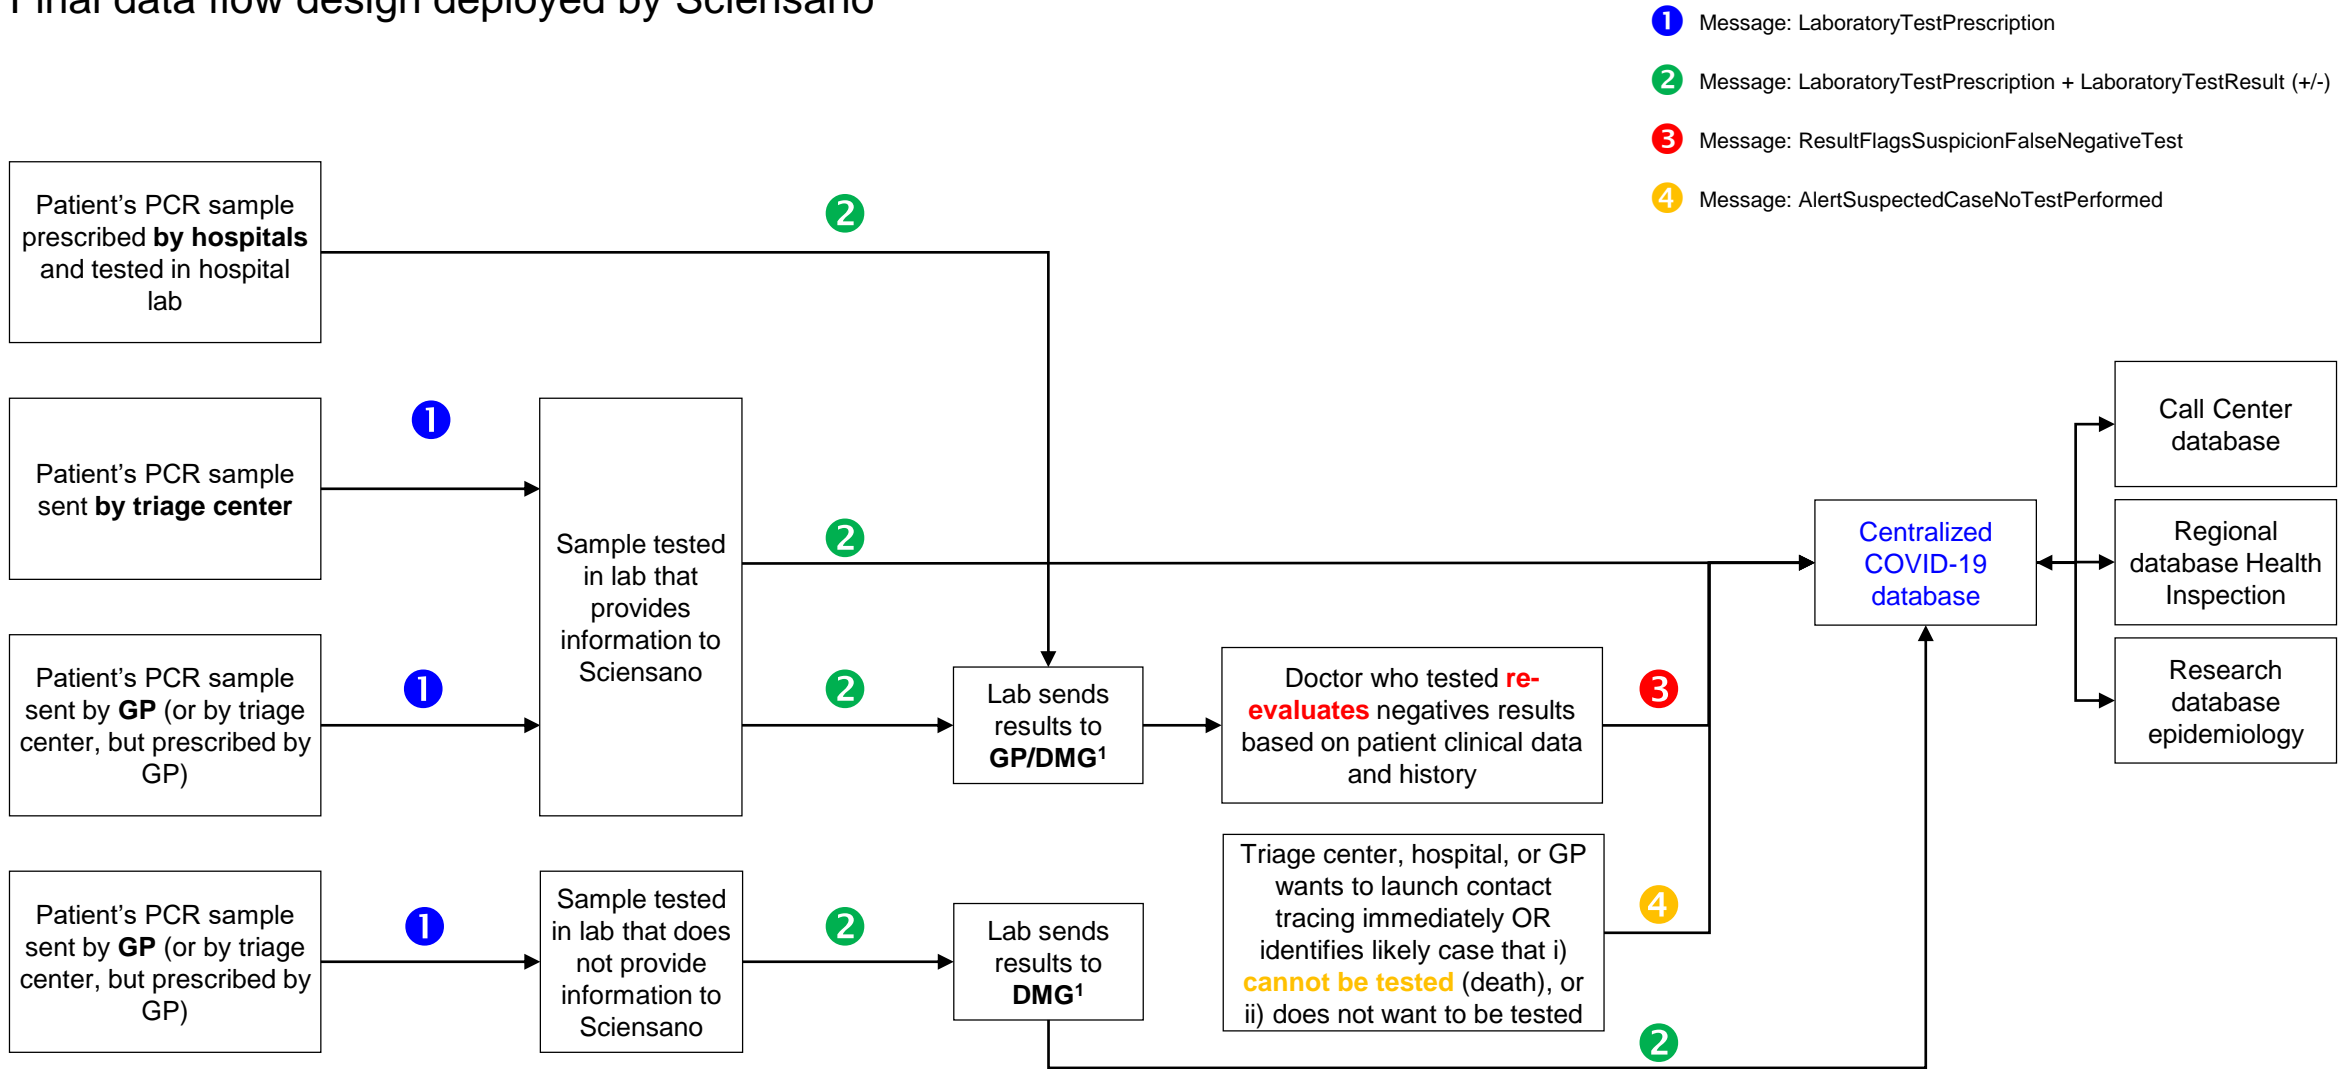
Final data flow design deployed by Sciensano

1 Message: LaboratoryTestPrescription

2 Message: LaboratoryTestPrescription + LaboratoryTestResult (+/-)

3 Message: ResultFlagsSuspicionFalseNegativeTest

4 Message: AlertSuspectedCaseNoTestPerformed

Patient's PCR sample prescribed by hospitals and tested in hospital lab

2

Patient's PCR sample sent by triage center

1

Sample tested in lab that provides information to Sciensano

2

Patient's PCR sample sent by GP (or by triage center, but prescribed by GP)

1

2

Lab sends results to GP/DMG¹

Doctor who tested re-evaluates negatives results based on patient clinical data and history

3

Centralized COVID-19 database

Call Center database

Regional database Health Inspection

Research database epidemiology

Patient's PCR sample sent by GP (or by triage center, but prescribed by GP)

1

Sample tested in lab that does not provide information to Sciensano

2

Lab sends results to DMG¹

Triage center, hospital, or GP wants to launch contact tracing immediately OR identifies likely case that i) cannot be tested (death), or ii) does not want to be tested

4

2